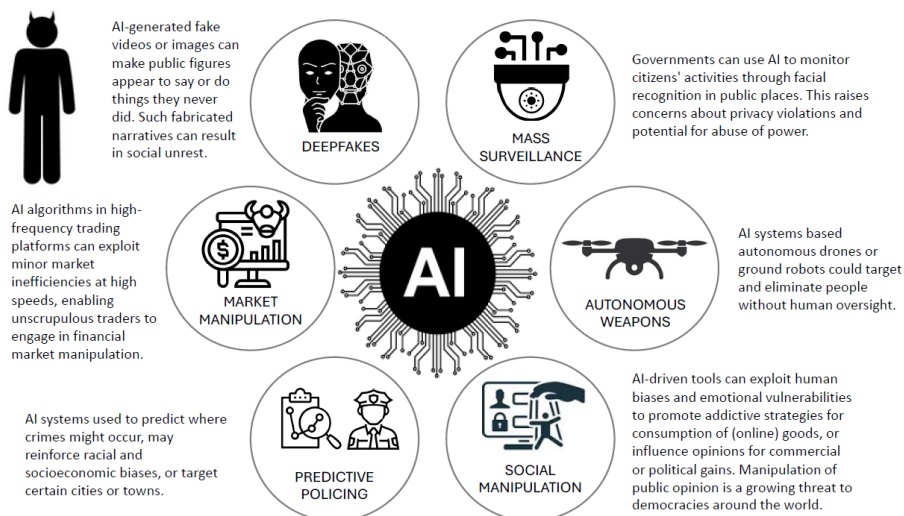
AI-generated fake videos or images can make public figures appear to say or do things they never did. Such fabricated narratives can result in social unrest.

DEEPFAKES

MASS SURVEILLANCE

Governments can use AI to monitor citizens' activities through facial recognition in public places. This raises concerns about privacy violations and potential for abuse of power.

AI algorithms in high-frequency trading platforms can exploit minor market inefficiencies at high speeds, enabling unscrupulous traders to engage in financial market manipulation.

MARKET MANIPULATION

AI

AUTONOMOUS WEAPONS

AI systems based autonomous drones or ground robots could target and eliminate people without human oversight.

AI systems used to predict where crimes might occur, may reinforce racial and socioeconomic biases, or target certain cities or towns.

PREDICTIVE POLICING

SOCIAL MANIPULATION

AI-driven tools can exploit human biases and emotional vulnerabilities to promote addictive strategies for consumption of (online) goods, or influence opinions for commercial or political gains. Manipulation of public opinion is a growing threat to democracies around the world.